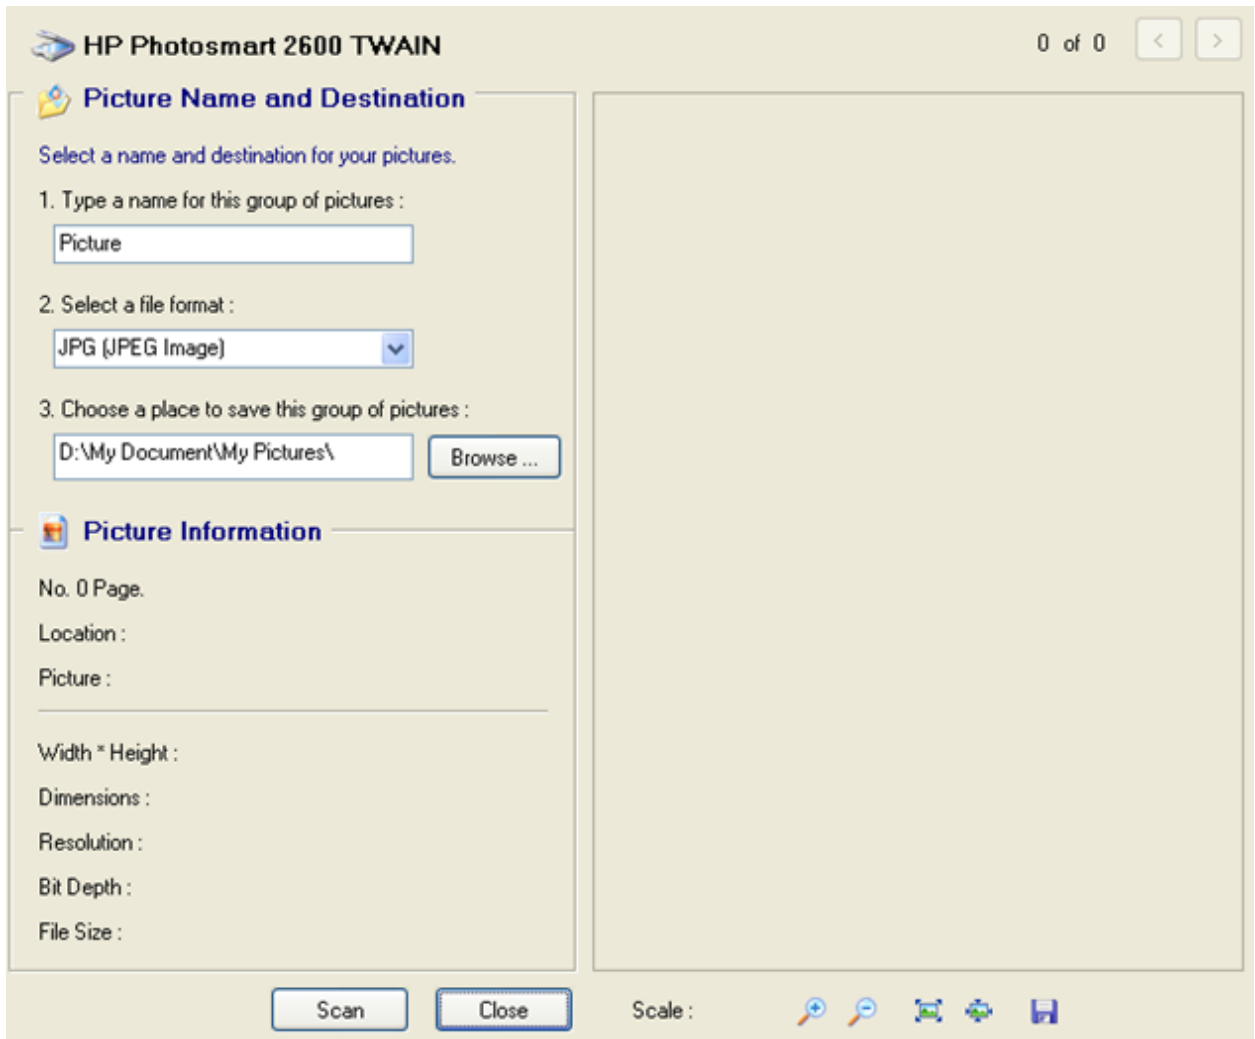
HP Photosmart 2600 TWAIN

0 of 0

Picture Name and Destination

Select a name and destination for your pictures.

1. Type a name for this group of pictures :

Picture

2. Select a file format :

JPG (JPEG Image)

3. Choose a place to save this group of pictures :

D:\My Document\My Pictures\

Browse ...

Picture Information

No. 0 Page.

Location :

Picture :

Width * Height :

Dimensions :

Resolution :

Bit Depth :

File Size :

Scan

Close

Scale :